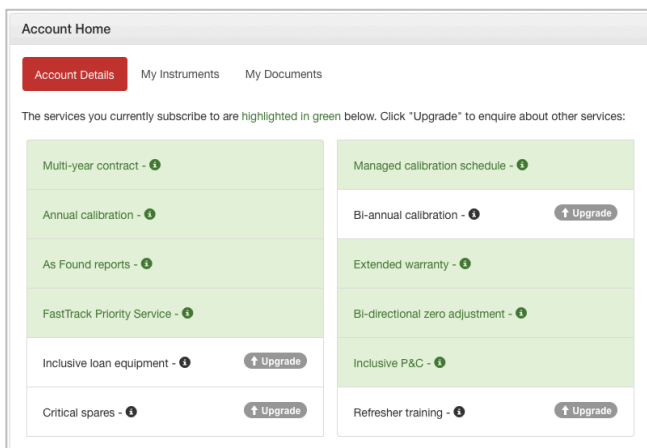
Account Home

Account Details My Instruments My Documents

The services you currently subscribe to are highlighted in green below. Click "Upgrade" to enquire about other services:

Multi-year contract -

Annual calibration -

As Found reports -

FastTrack Priority Service -

Inclusive loan equipment - Upgrade

Critical spares - Upgrade

Managed calibration schedule -

Bi-annual calibration - Upgrade

Extended warranty -

Bi-directional zero adjustment -

Inclusive P&C -

Refresher training - Upgrade